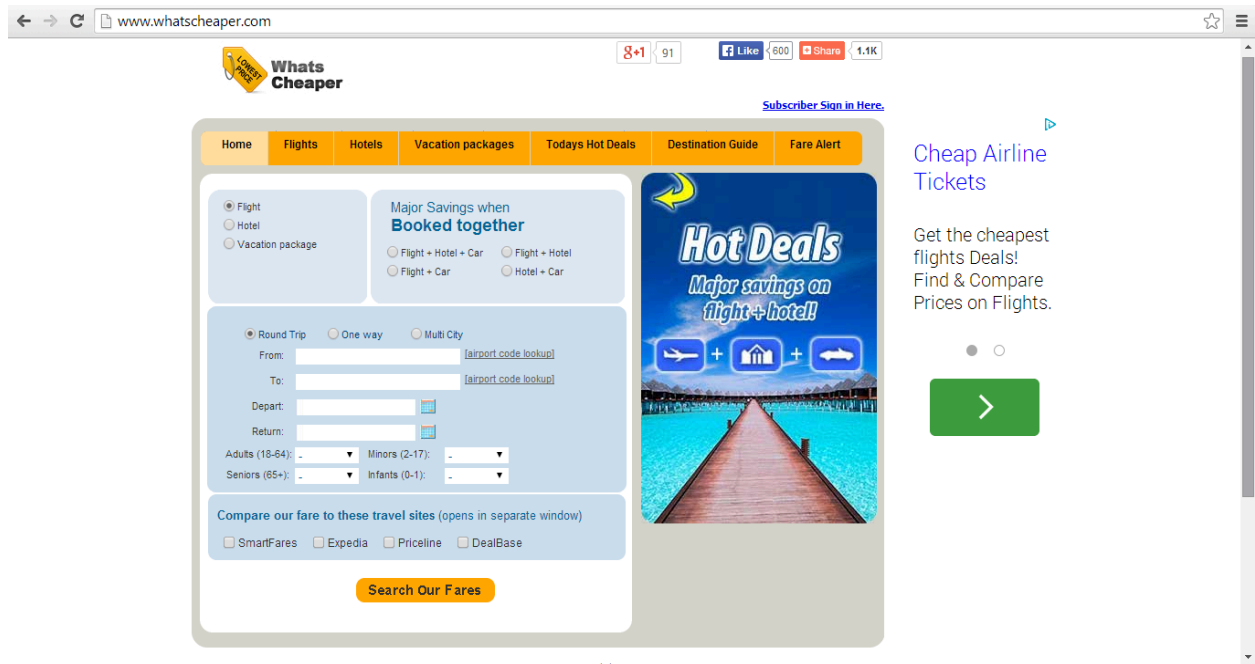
www.whatscheaper.com

LOWEST PRICE Whats Cheaper

g+1 91 Like 600 Share 1.1K

Subscriber Sign in Here.

Home | Flights | Hotels | Vacation packages | Todays Hot Deals | Destination Guide | Fare Alert

Flight
Hotel
Vacation package

Major Savings when
Booked together

Flight + Hotel + Car
Flight + Hotel
Flight + Car
Hotel + Car

Round Trip
One way
Multi City

From: [airport code lookup]
To: [airport code lookup]
Depart:
Return:
Adults (18-64): -
Minors (2-17): -
Seniors (65+): -
Infants (0-1): -

Compare our fare to these travel sites (opens in separate window)

SmartFares
Expedia
Priceline
DealBase

Search Our Fares

Hot Deals
Major savings on flight + hotel!

Cheap Airline Tickets

Get the cheapest flights Deals! Find & Compare Prices on Flights.